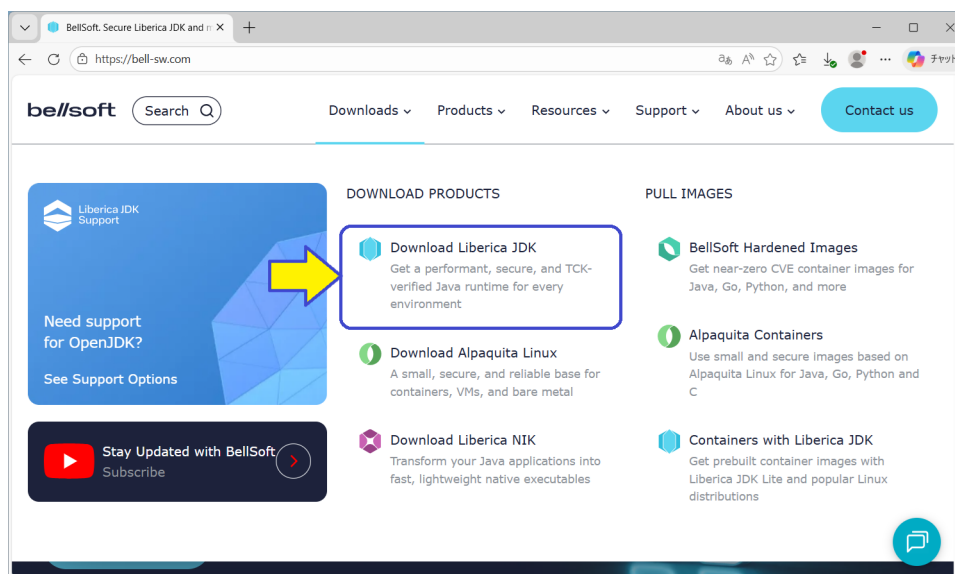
BellSoft. Secure Liberica JDK and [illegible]
https://bell-sw.com
チャット

bellsoft Search Downloads Products Resources Support About us Contact us

Liberica JDK Support

Need support for OpenJDK?

See Support Options

Stay Updated with BellSoft
Subscribe

DOWNLOAD PRODUCTS

Download Liberica JDK
Get a performant, secure, and TCK-verified Java runtime for every environment

Download Alpaquita Linux
A small, secure, and reliable base for containers, VMs, and bare metal

Download Liberica NIK
Transform your Java applications into fast, lightweight native executables

PULL IMAGES

BellSoft Hardened Images
Get near-zero CVE container images for Java, Go, Python, and more

Alpaquita Containers
Use small and secure images based on Alpaquita Linux for Java, Go, Python and C

Containers with Liberica JDK
Get prebuilt container images with Liberica JDK Lite and popular Linux distributions